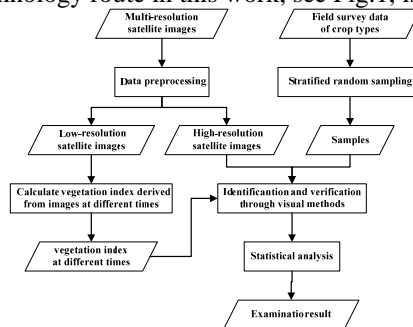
nology route in this work, see Fig.1, i

Multi-resolution satellite images

Field survey data of crop types

Data preprocessing

Stratified random sampling

Low-resolution satellite images

High-resolution satellite images

Samples

Calculate vegetation index derived from images at different times

Identificantion and verification through visual methods

vegetation index at different times

Statistical analysis

Examinatioresult